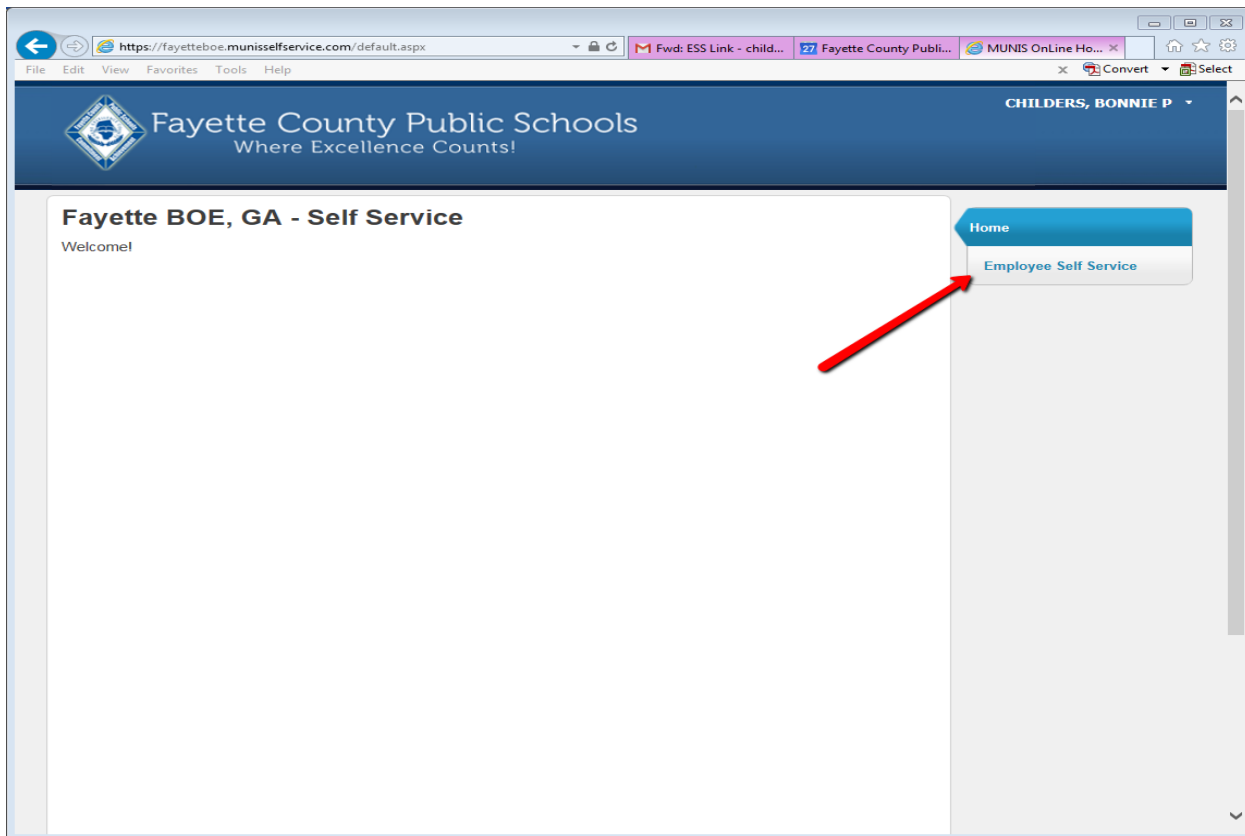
https://fayetteboe.munisselfservice.com/default.aspx

Fwd: ESS Link - child...

27 Fayette County Publi...

MUNIS OnLine Ho...

File Edit View Favorites Tools Help

Convert Select

Fayette County Public Schools
Where Excellence Counts!

CHILDERS, BONNIE P

Fayette BOE, GA - Self Service

Welcome!

Home

Employee Self Service